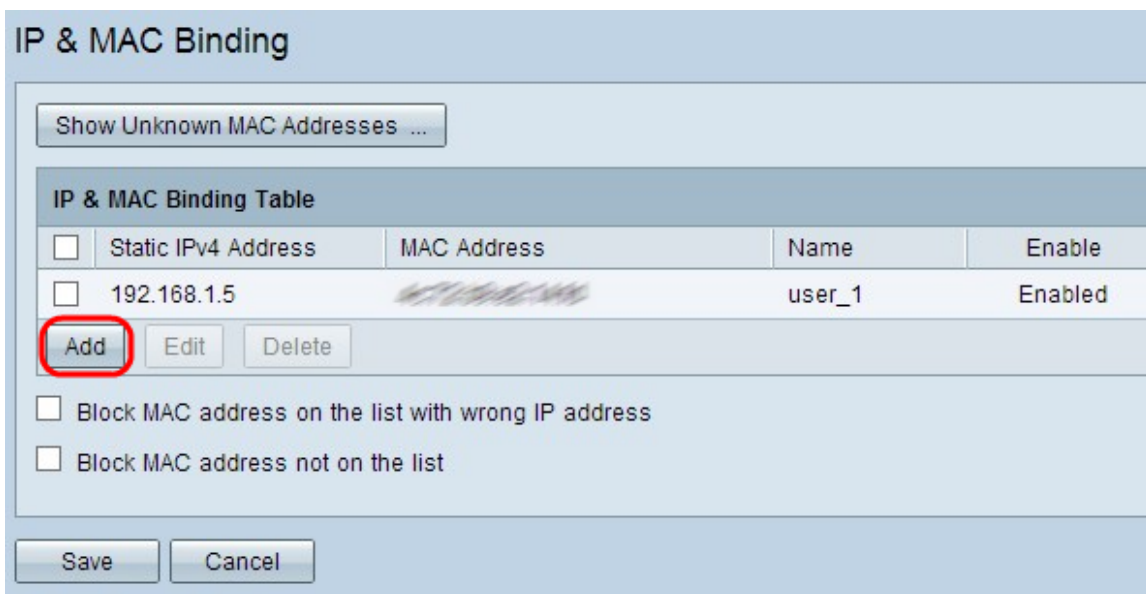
IP & MAC Binding

Show Unknown MAC Addresses ...

IP & MAC Binding Table

| | Static IPv4 Address | MAC Address | Name | Enable |
|---|---|---|---|---|
| ☐ | 192.168.1.5 | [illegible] | user_1 | Enabled |

Add Edit Delete

Block MAC address on the list with wrong IP address

Block MAC address not on the list

Save Cancel